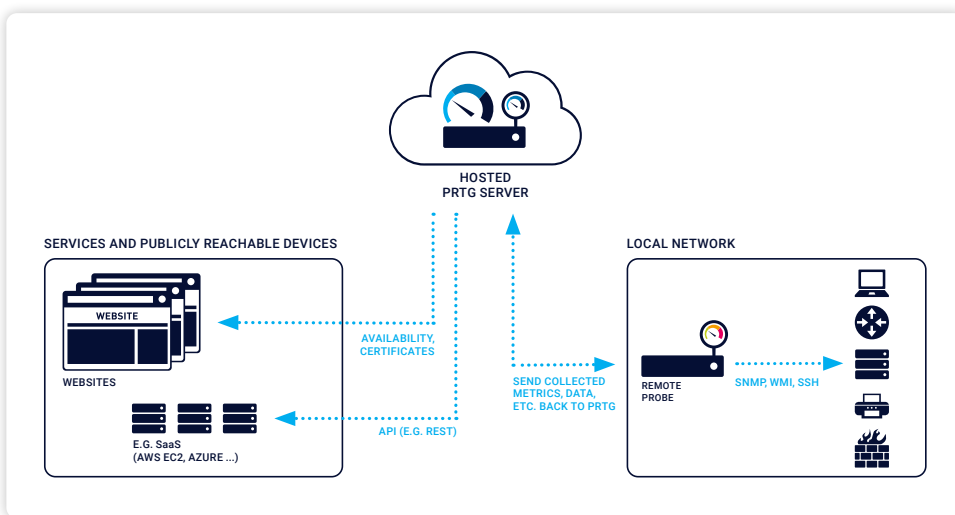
HOSTED
PRTG SERVER

SERVICES AND PUBLICLY REACHABLE DEVICES

WEBSITE

WEBSITES

AVAILABILITY,
CERTIFICATES

E.G. SaaS
(AWS EC2, AZURE ...)

API (E.G. REST)

SEND COLLECTED
METRICS, DATA,
ETC. BACK TO PRTG

LOCAL NETWORK

REMOTE
PROBE

SNMP, WMI, SSH